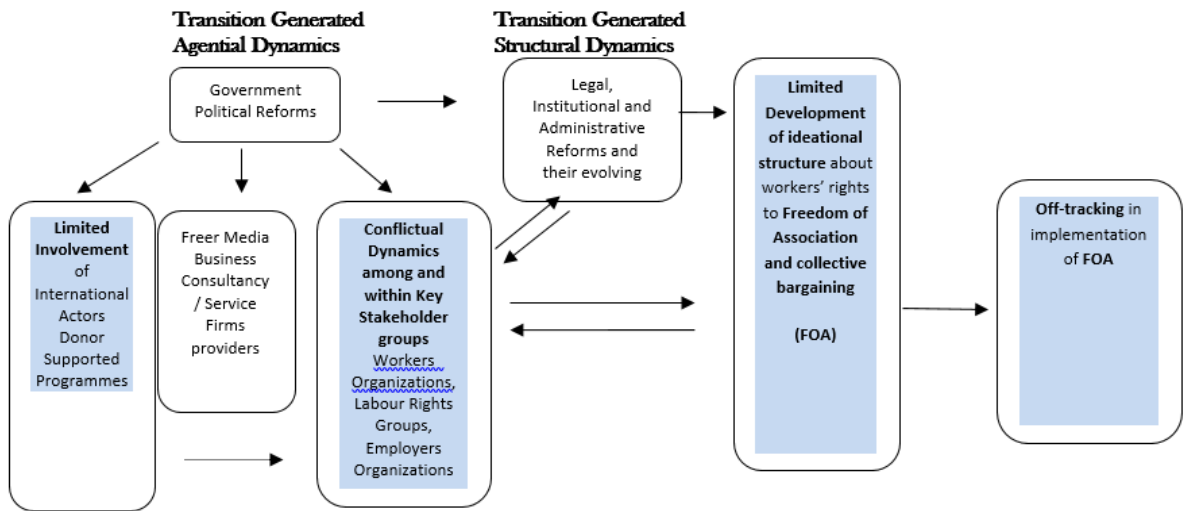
Transition Generated Agential Dynamics

Transition Generated Structural Dynamics

Government Political Reforms

Legal, Institutional and Administrative Reforms and their evolving

Limited Development of ideational structure about workers' rights to Freedom of Association and collective bargaining

(FOA)

Limited Involvement of International Actors Donor Supported Programmes

Freer Media Business Consultancy / Service Firms providers

Conflictual Dynamics among and within Key Stakeholder groups Workers Organizations, Labour Rights Groups, Employers Organizations

Off-tracking in implementation of FOA